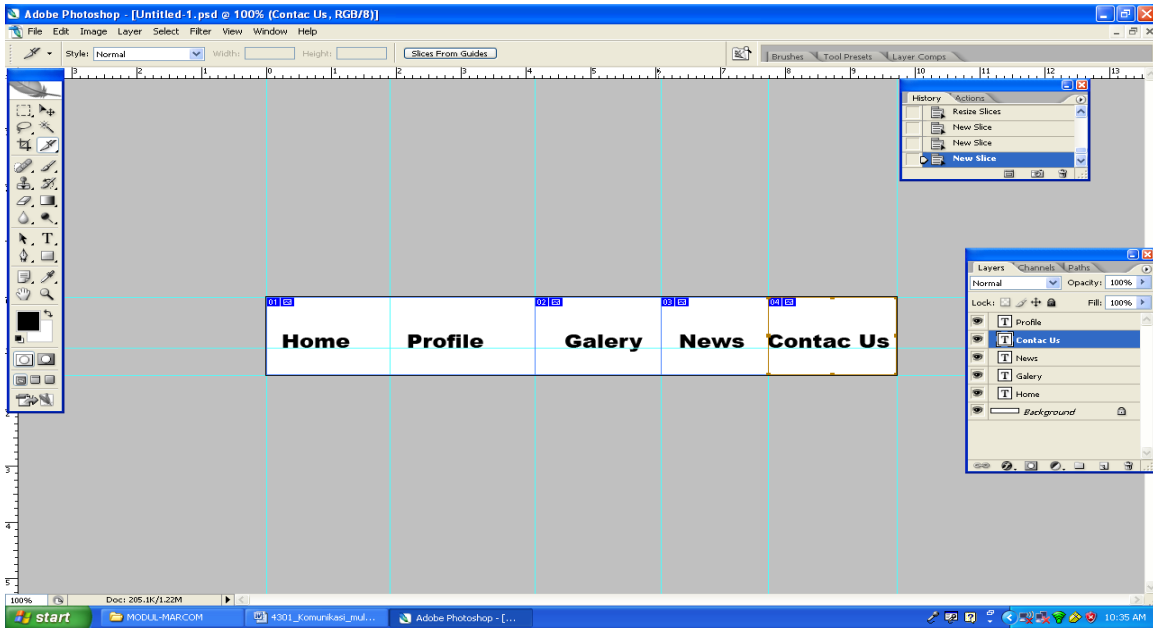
Adobe Photoshop - [Untitled-1.psd @ 100% (Contac Us, RGB/8)]

File Edit Image Layer Select Filter View Window Help

Style: Normal Width: Height: Slices From Guides

Brushes Tool Presets Layer Comps

History Actions

Resize Slices
New Slice
New Slice
New Slice

01 02 03 04

Home Profile Galery News Contac Us

Layers Channels Paths

Normal Opacity: 100%

Lock: Fill: 100%

Profile
Contac Us
News
Galery
Home
Background

100% Doc: 205.1K/1.22M

start MODUL-MARCOM 4301_Komunikasi_mul... Adobe Photoshop - [...

10:35 AM